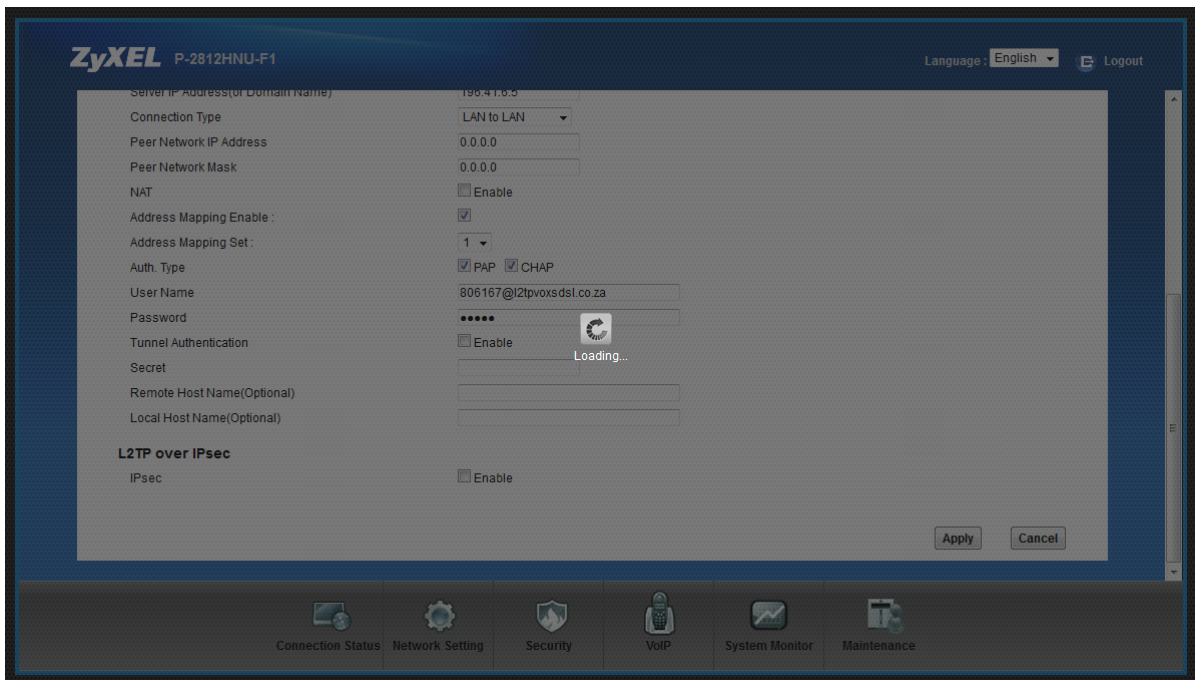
ZyXEL P-2812HNU-F1

Language : English Logout

Server IP Address(or Domain Name) 196.41.6.5
Connection Type LAN to LAN
Peer Network IP Address 0.0.0.0
Peer Network Mask 0.0.0.0
NAT Enable
Address Mapping Enable :
Address Mapping Set : 1
Auth. Type PAP CHAP
User Name 806167@l2tpvoxsdsl.co.za
Password •••••
Tunnel Authentication Enable
Secret
Remote Host Name(Optional)
Local Host Name(Optional)

Loading...

L2TP over IPsec
IPsec Enable

Apply Cancel

Connection Status Network Setting Security VoIP System Monitor Maintenance